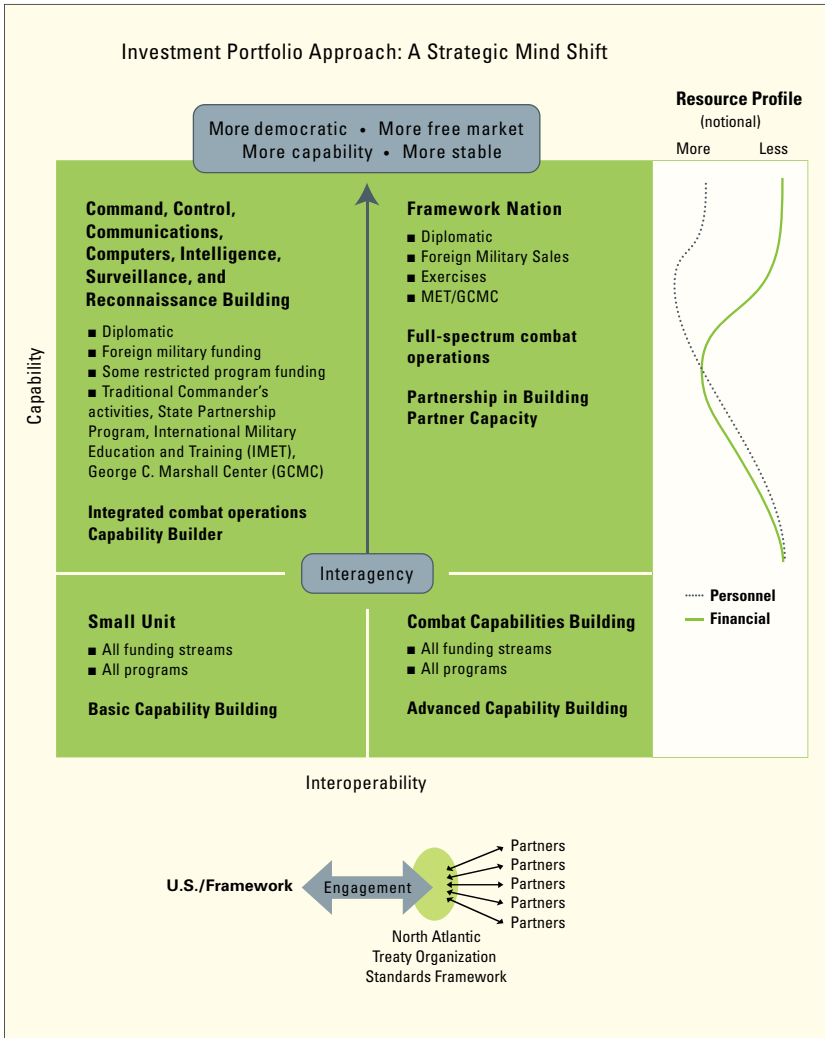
Investment Portfolio Approach: A Strategic Mind Shift

More democratic • More free market
More capability • More stable

Resource Profile
(notional)
More Less

Command, Control, Communications, Computers, Intelligence, Surveillance, and Reconnaissance Building

■ Diplomatic
■ Foreign military funding
■ Some restricted program funding
■ Traditional Commander's activities, State Partnership Program, International Military Education and Training (IMET), George C. Marshall Center (GCMC)

Integrated combat operations Capability Builder

Framework Nation

■ Diplomatic
■ Foreign Military Sales
■ Exercises
■ MET/GCMC

Full-spectrum combat operations

Partnership in Building Partner Capacity

Capability

Interagency

Small Unit

■ All funding streams
■ All programs

Basic Capability Building

Combat Capabilities Building

■ All funding streams
■ All programs

Advanced Capability Building

Personnel
Financial

Interoperability

U.S./Framework

Engagement

Partners
Partners
Partners
Partners
Partners

North Atlantic Treaty Organization Standards Framework